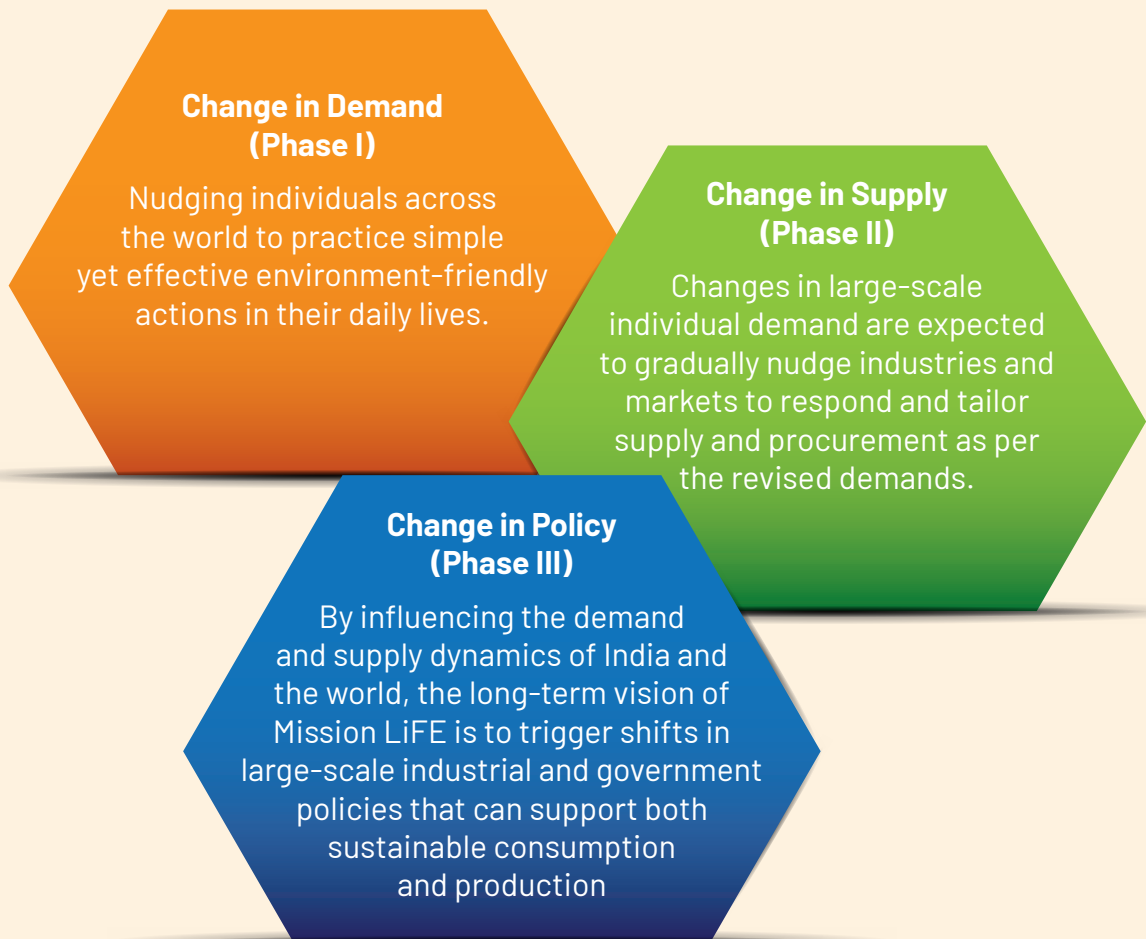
Change in Demand (Phase I)

Nudging individuals across the world to practice simple yet effective environment-friendly actions in their daily lives.

Change in Supply (Phase II)

Changes in large-scale individual demand are expected to gradually nudge industries and markets to respond and tailor supply and procurement as per the revised demands.

Change in Policy (Phase III)

By influencing the demand and supply dynamics of India and the world, the long-term vision of Mission LiFE is to trigger shifts in large-scale industrial and government policies that can support both sustainable consumption and production